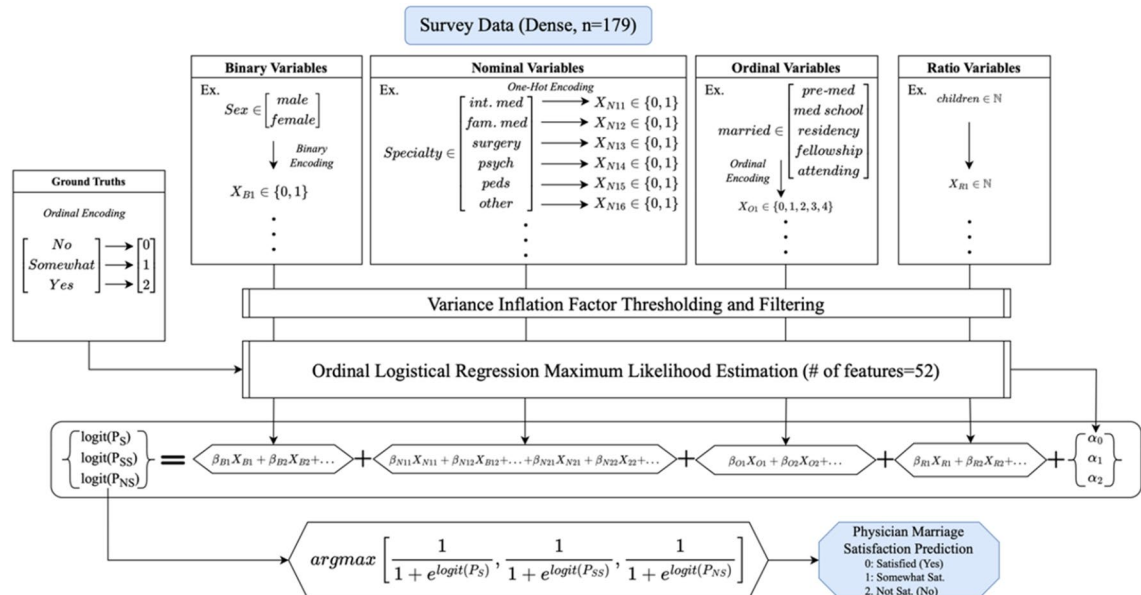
Survey Data (Dense, n=179)

Binary Variables

Ex.

$Sex \in \begin{bmatrix} male \\ female \end{bmatrix}$

Binary Encoding

$X_{B1} \in \{0,1\}$

Nominal Variables

Ex.

One-Hot Encoding

$Specialty \in \begin{bmatrix} int.\ med \\ fam.\ med \\ surgery \\ psych \\ peds \\ other \end{bmatrix}$

$X_{N11} \in \{0,1\}$
$X_{N12} \in \{0,1\}$
$X_{N13} \in \{0,1\}$
$X_{N14} \in \{0,1\}$
$X_{N15} \in \{0,1\}$
$X_{N16} \in \{0,1\}$

Ordinal Variables

Ex.

$married \in \begin{bmatrix} pre\text{-}med \\ med\ school \\ residency \\ fellowship \\ attending \end{bmatrix}$

Ordinal Encoding

$X_{O1} \in \{0,1,2,3,4\}$

Ratio Variables

Ex. $children \in \mathbb{N}$

$X_{R1} \in \mathbb{N}$

Ground Truths

Ordinal Encoding

$\begin{bmatrix} No \\ Somewhat \\ Yes \end{bmatrix} \rightarrow \begin{bmatrix} 0 \\ 1 \\ 2 \end{bmatrix}$

Variance Inflation Factor Thresholding and Filtering

Ordinal Logistical Regression Maximum Likelihood Estimation (# of features=52)

$\begin{Bmatrix} logit(P_S) \\ logit(P_{SS}) \\ logit(P_{NS}) \end{Bmatrix} = \beta_{B1}X_{B1} + \beta_{B2}X_{B2} + \ldots + \beta_{N11}X_{N11} + \beta_{N12}X_{B12} + \ldots + \beta_{N21}X_{N21} + \beta_{N22}X_{22} + \ldots + \beta_{O1}X_{O1} + \beta_{O2}X_{O2} + \ldots + \beta_{R1}X_{R1} + \beta_{R2}X_{R2} + \ldots + \begin{Bmatrix} \alpha_0 \\ \alpha_1 \\ \alpha_2 \end{Bmatrix}$

$argmax \left[ \frac{1}{1+e^{logit(P_S)}}, \frac{1}{1+e^{logit(P_{SS})}}, \frac{1}{1+e^{logit(P_{NS})}} \right]$

Physician Marriage Satisfaction Prediction
0: Satisfied (Yes)
1: Somewhat Sat.
2. Not Sat. (No)